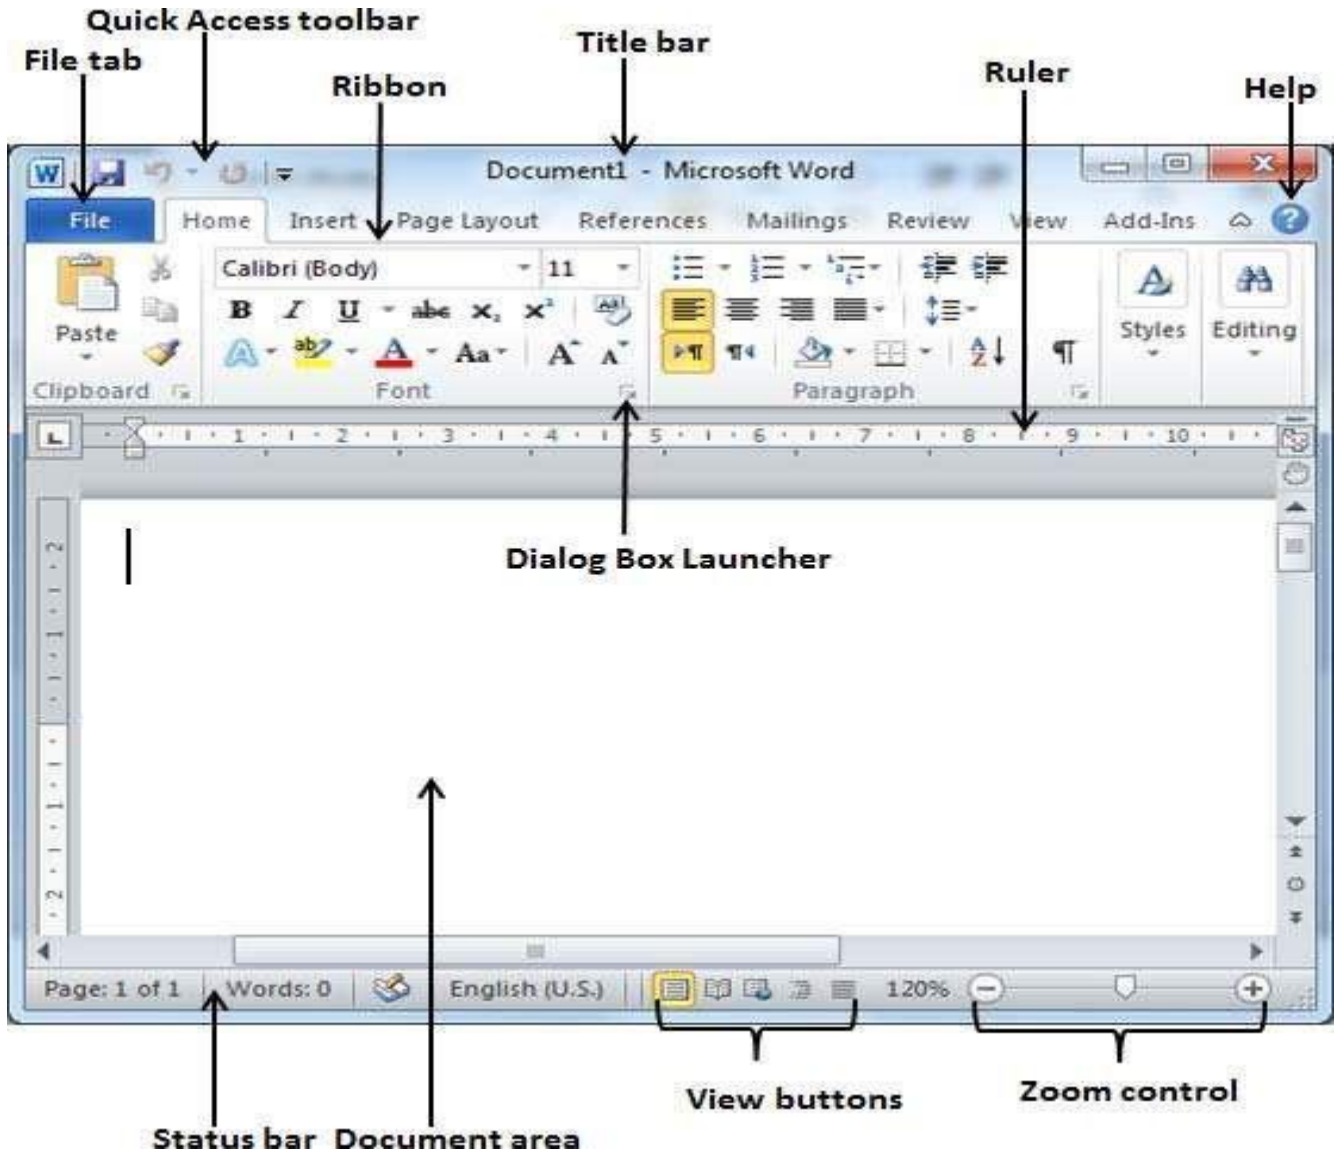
Quick Access toolbar

File tab

Title bar

Ribbon

Ruler

Help

Document1 - Microsoft Word

File Home Insert Page Layout References Mailings Review View Add-Ins

Calibri (Body) 11

Paste

Styles Editing

Clipboard Font Paragraph

1 2 3 4 5 6 7 8 9 10

Dialog Box Launcher

Page: 1 of 1 Words: 0 English (U.S.) 120%

View buttons

Zoom control

Status bar Document area